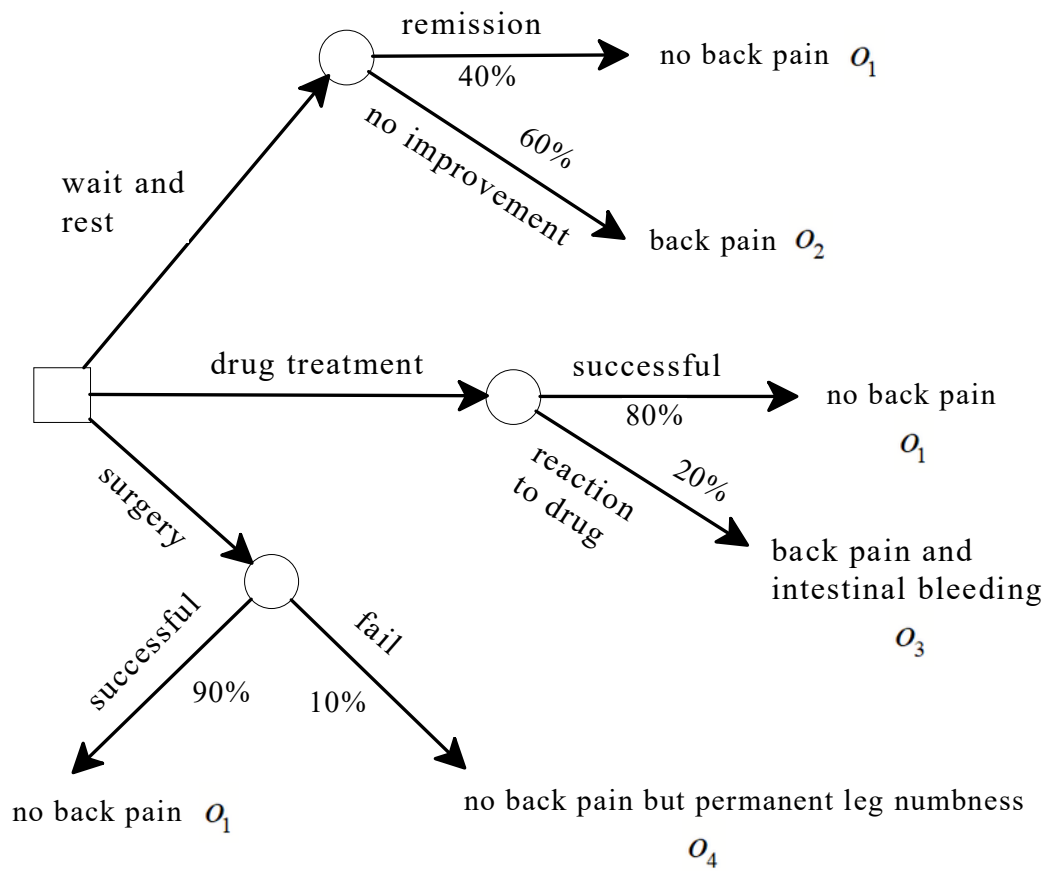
remission

40%

no back pain $o_1$

no improvement

60%

wait and rest

back pain $o_2$

drug treatment

successful

80%

no back pain

$o_1$

reaction to drug

20%

surgery

back pain and intestinal bleeding

$o_3$

successful

90%

fail

10%

no back pain $o_1$

no back pain but permanent leg numbness

$o_4$